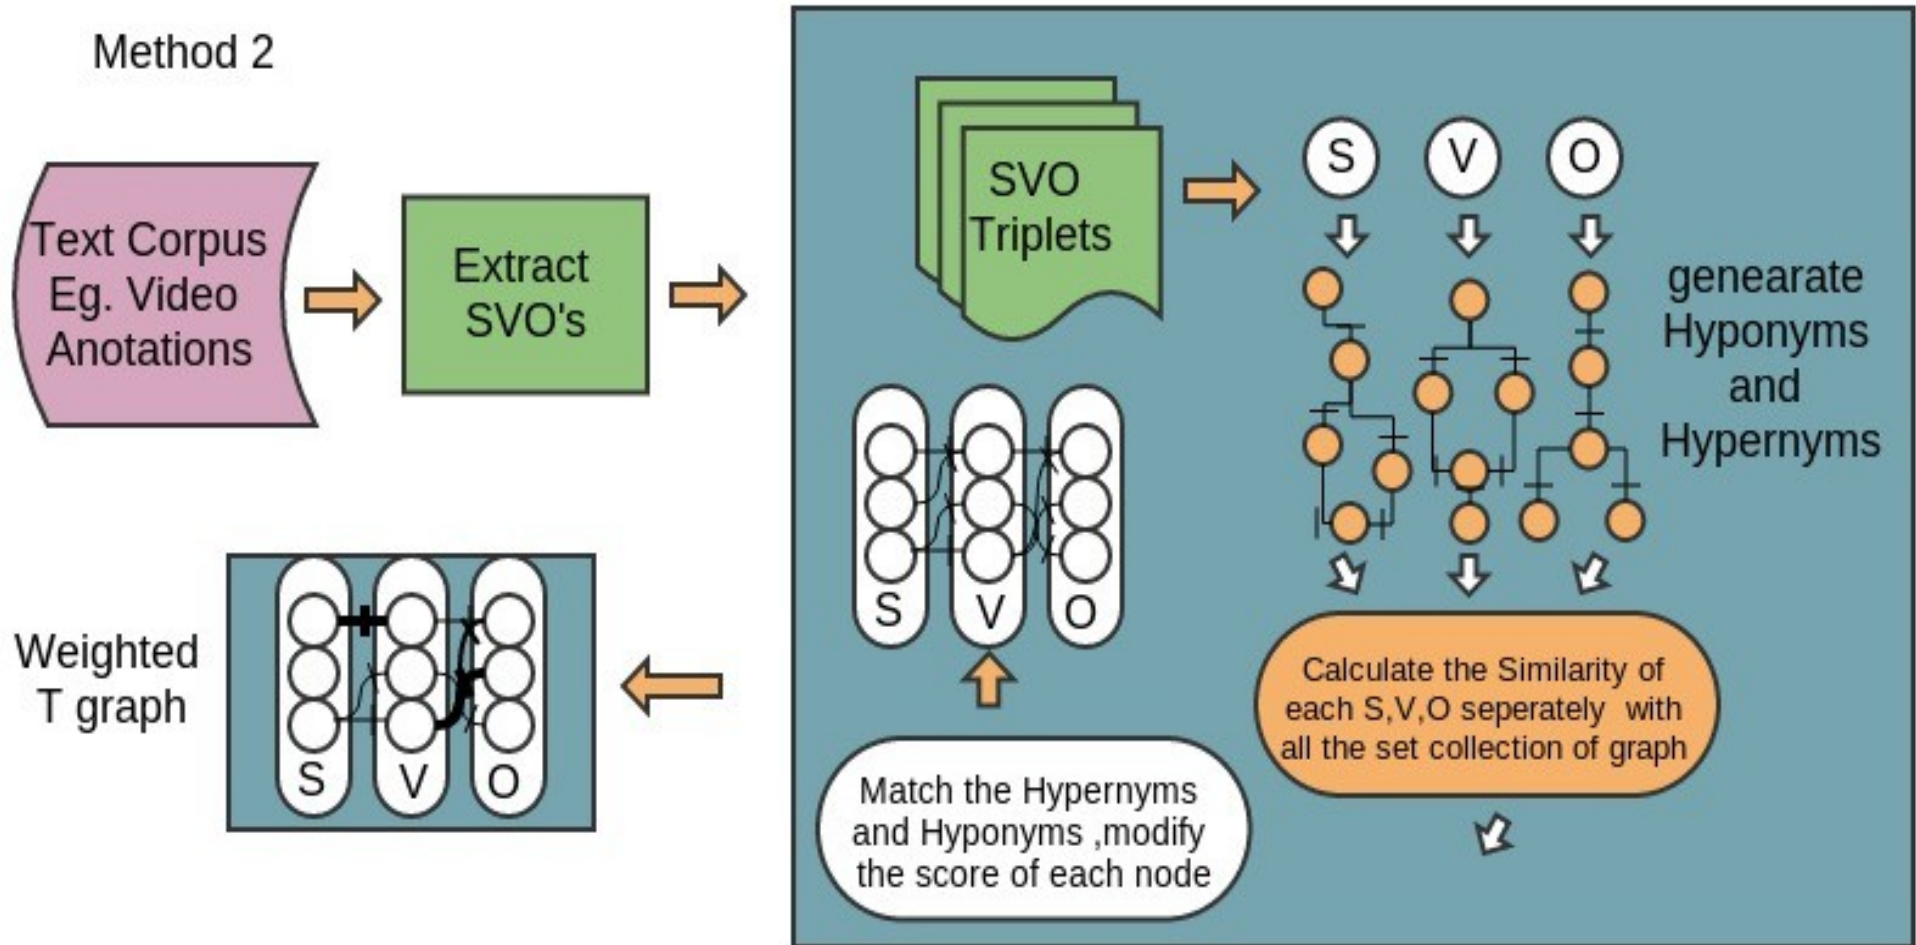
Method 2

Text Corpus Eg. Video Anotations

Extract SVO's

SVO Triplets

S V O

genearate Hyponyms and Hypernyms

S V O

Calculate the Similarity of each S,V,O seperately with all the set collection of graph

Match the Hypernyms and Hyponyms ,modify the score of each node

Weighted T graph

S V O